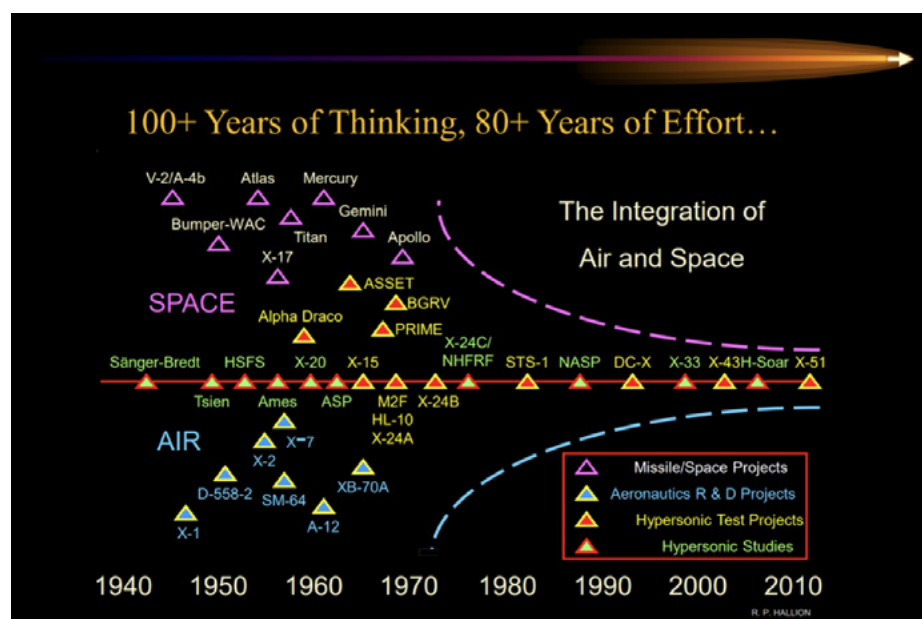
100+ Years of Thinking, 80+ Years of Effort…

The Integration of Air and Space

V-2/A-4b
Atlas
Mercury
Bumper-WAC
Titan
Gemini
Apollo
X-17
ASSET
BGRV
PRIME
Alpha Draco
SPACE

Sänger-Bredt
HSFS
X-20
X-15
X-24C/ NHFRF
STS-1
NASP
DC-X
X-33
X-43
H-Soar
X-51
Tsien
Ames
ASP
M2F
HL-10
X-24A
X-24B

AIR
X-7
X-2
D-558-2
SM-64
XB-70A
X-1
A-12

Missile/Space Projects
Aeronautics R & D Projects
Hypersonic Test Projects
Hypersonic Studies

1940
1950
1960
1970
1980
1990
2000
2010

R. P. HALLION